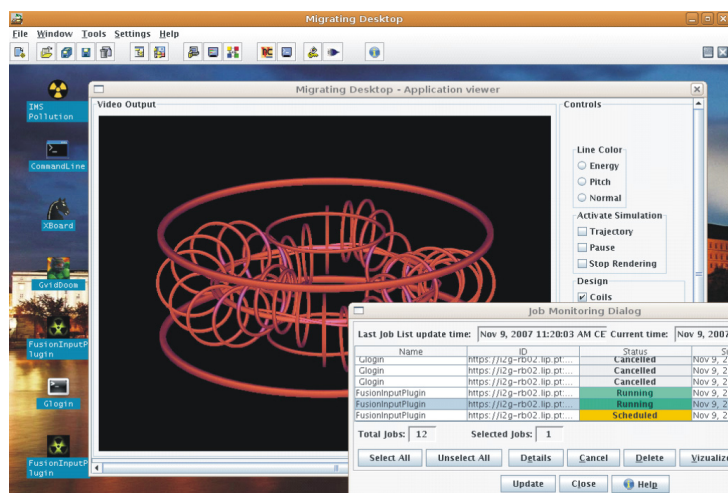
Migrating Desktop

File Window Tools Settings Help

IMS Pollution

CommandLine

XBoard

GvidDoom

FusionInputPlugin

Glogin

FusionInputPlugin

Migrating Desktop - Application viewer

Video Output

Controls

Line Color
Energy
Pitch
Normal

Activate Simulation
Trajectory
Pause
Stop Rendering

Design
Coils

Job Monitoring Dialog

Last Job List update time: Nov 9, 2007 11:20:03 AM CE Current time: Nov 9, 2007

| Name | ID | Status | S |
|---|---|---|---|
| Glogin | https://i2g-rb02.lip.pt:... | Cancelled | Nov 9, 2 |
| Glogin | https://i2g-rb02.lip.pt:... | Cancelled | Nov 9, 2 |
| Glogin | https://i2g-rb02.lip.pt:... | Cancelled | Nov 9, 2 |
| FusionInputPlugin | https://i2g-rb02.lip.pt:... | Running | Nov 9, 2 |
| FusionInputPlugin | https://i2g-rb02.lip.pt:... | Running | Nov 9, 2 |
| FusionInputPlugin | https://i2g-rb02.lip.pt:... | Scheduled | Nov 9, 2 |

Total Jobs: 12 Selected Jobs: 1

Select All Unselect All Details Cancel Delete Vizualiz

Update Close Help